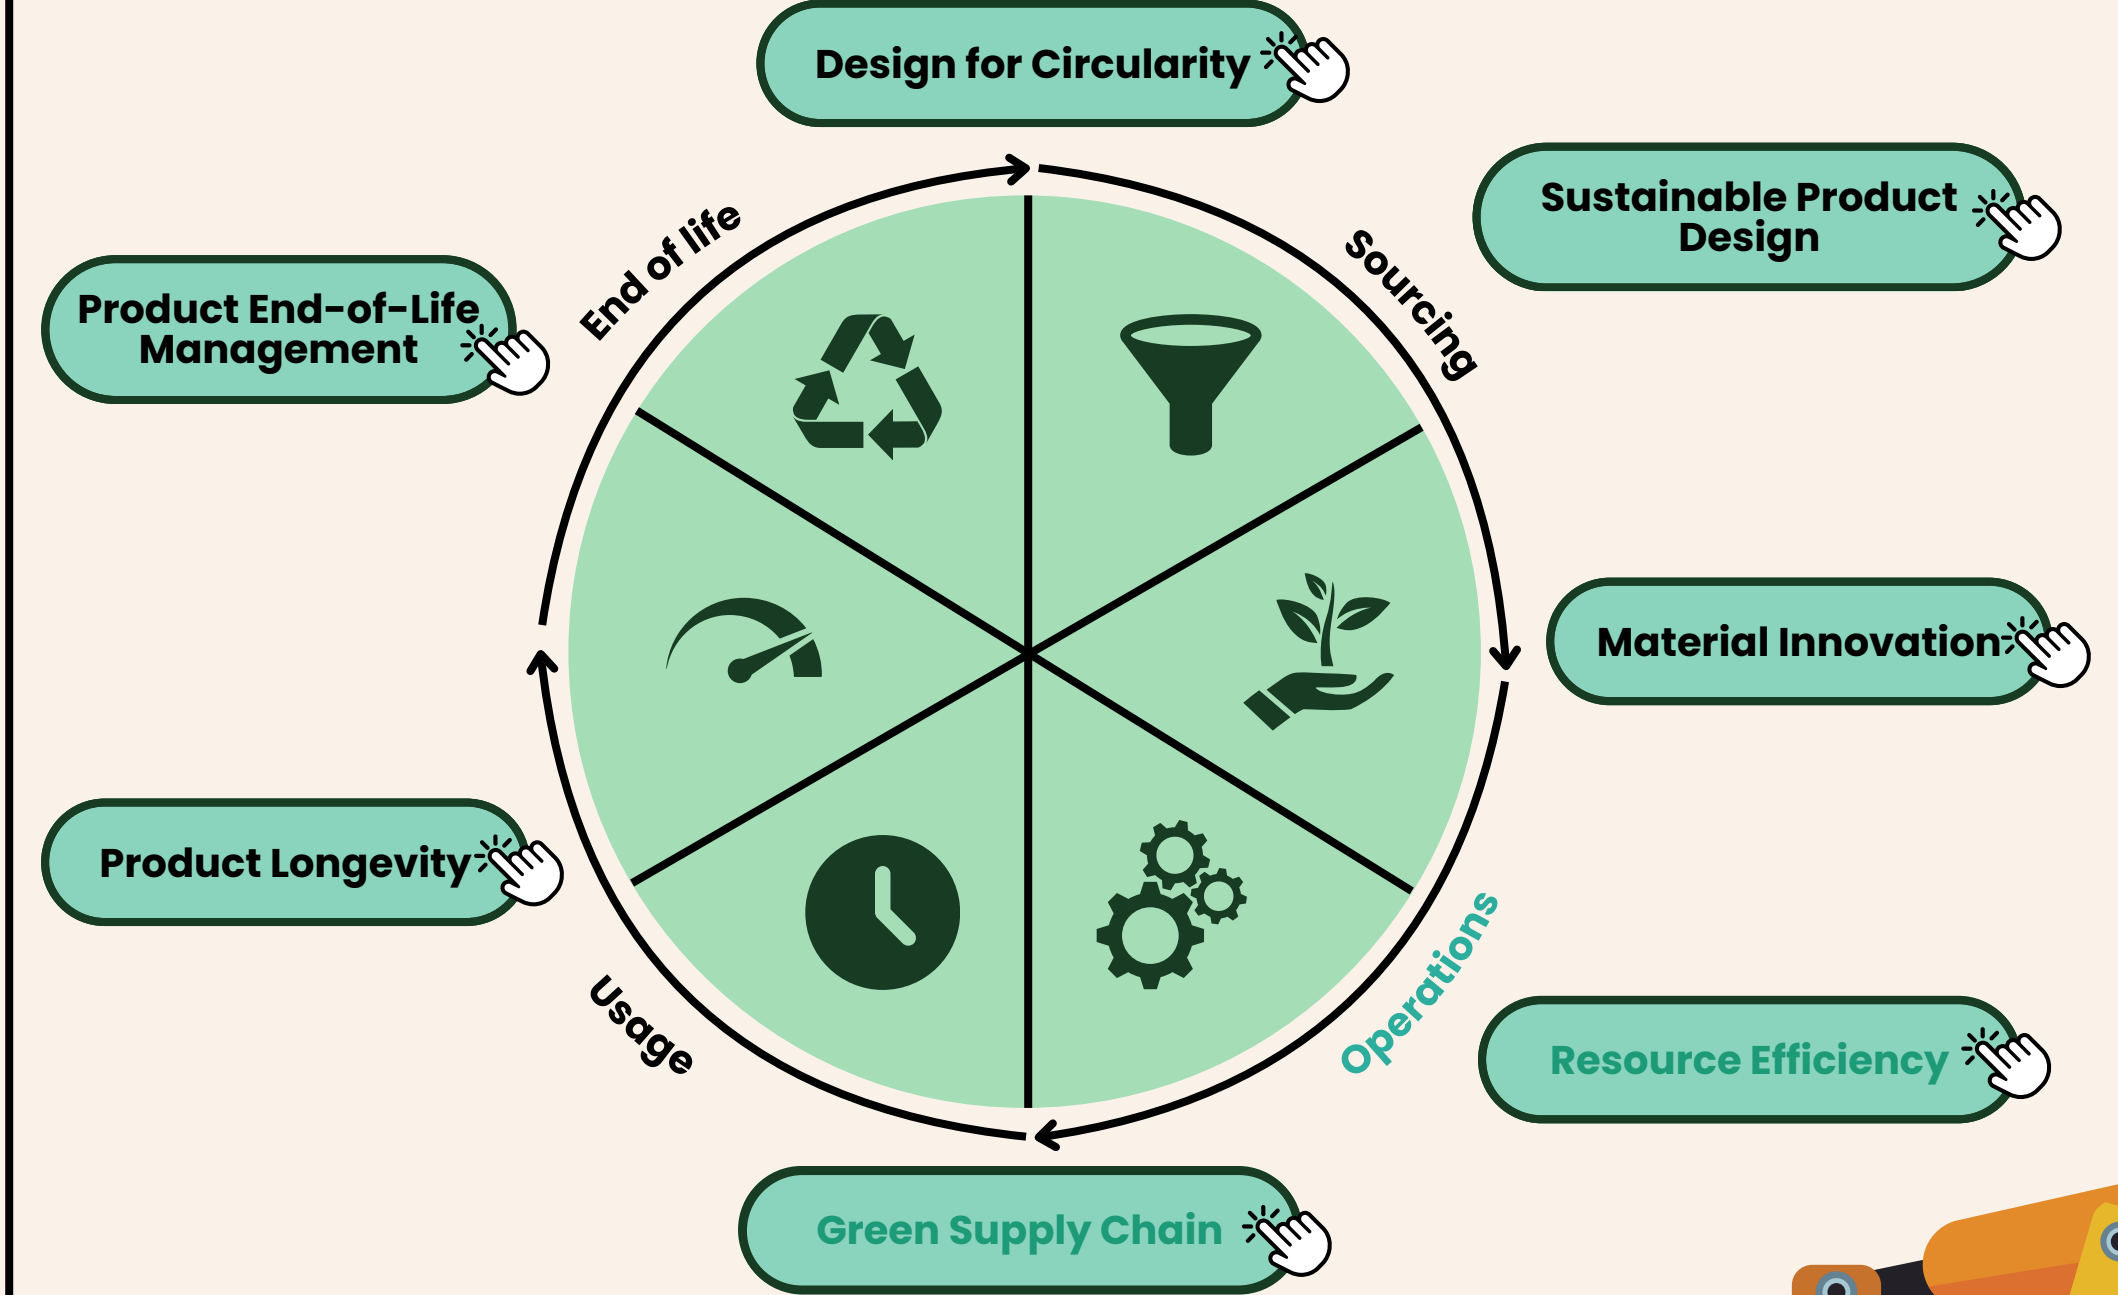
Design for Circularity

Sustainable Product Design

Product End-of-Life Management

End of life

Sourcing

Material Innovation

Product Longevity

Operations

Resource Efficiency

Usage

Green Supply Chain